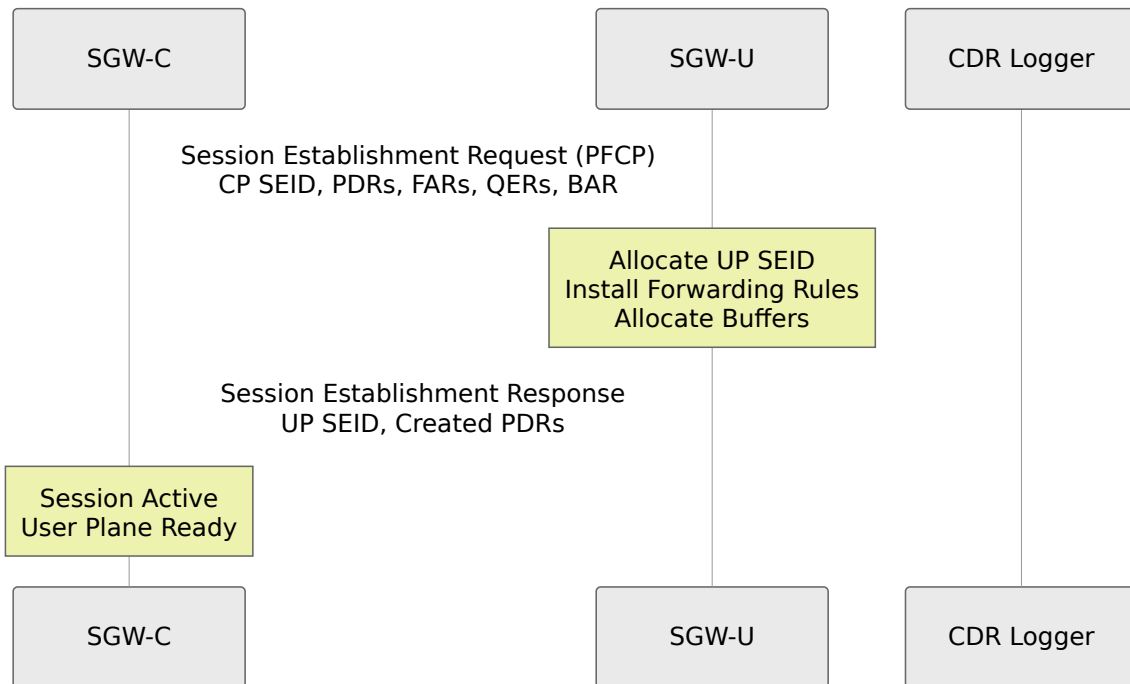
SGW-C

SGW-U

CDR Logger

Session Establishment Request (PFCP)
CP SEID, PDRs, FARs, QERs, BAR

Allocate UP SEID
Install Forwarding Rules
Allocate Buffers

Session Establishment Response
UP SEID, Created PDRs

Session Active
User Plane Ready

SGW-C

SGW-U

CDR Logger